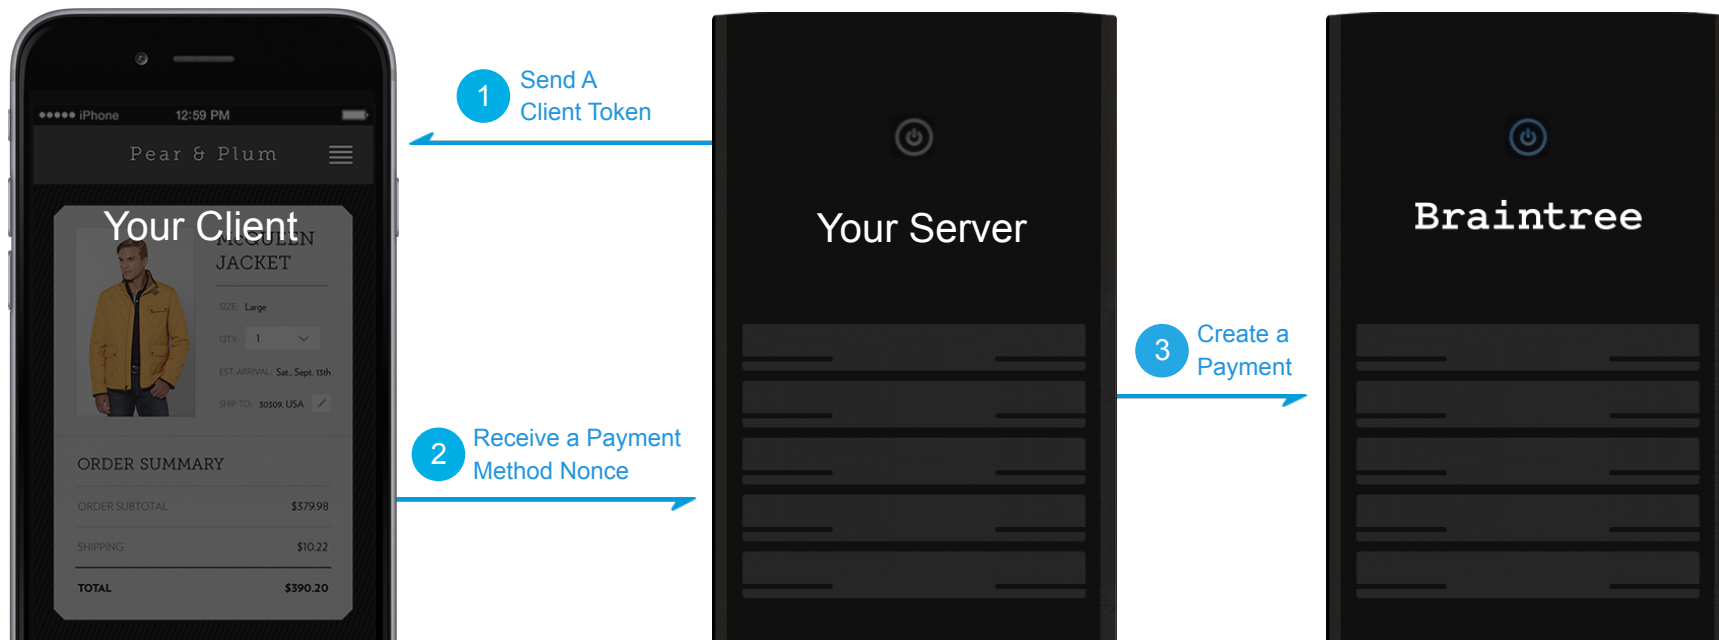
●●●●● iPhone 12:59 PM

Pear & Plum

Your Client

MCQUEEN JACKET

SIZE: Large

QTY: 1

EST. ARRIVAL: Sat., Sept. 15th

SHIP TO: 30309, USA

ORDER SUMMARY

ORDER SUBTOTAL $379.98

SHIPPING $10.22

TOTAL $390.20

1 Send A Client Token

2 Receive a Payment Method Nonce

Your Server

3 Create a Payment

Braintree